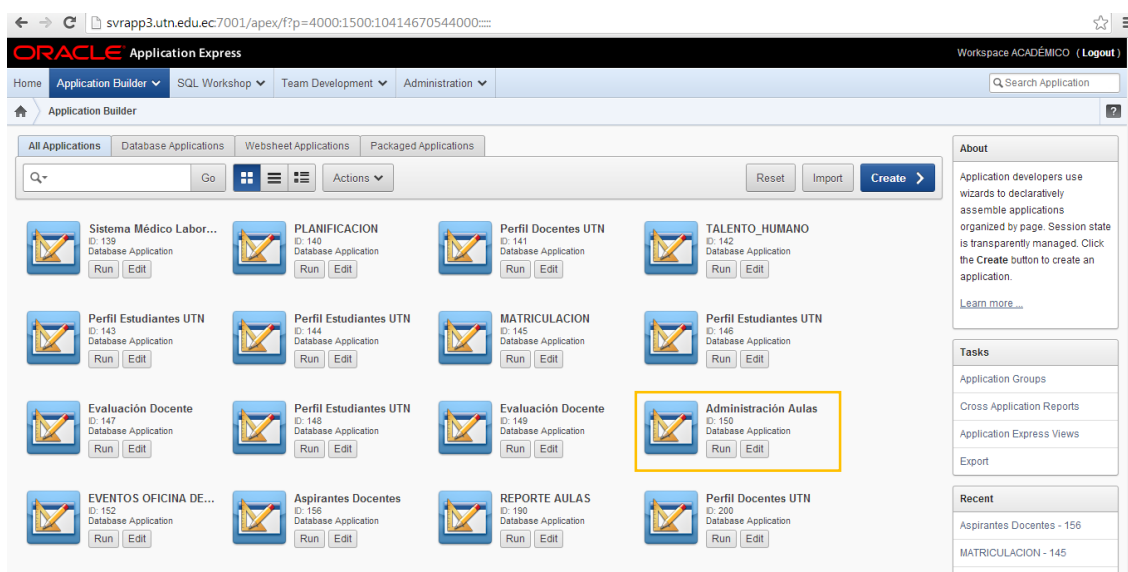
svrapp3.utn.edu.ec:7001/apex/f?p=4000:1500:10414670544000:::::

ORACLE Application Express

Workspace ACADÉMICO (Logout)

Home Application Builder SQL Workshop Team Development Administration

Search Application

Application Builder

All Applications Database Applications Websheet Applications Packaged Applications

Go

Actions

Reset Import Create

Sistema Médico Labor...
ID: 139
Database Application
Run Edit

PLANIFICACION
ID: 140
Database Application
Run Edit

Perfil Docentes UTN
ID: 141
Database Application
Run Edit

TALENTO_HUMANO
ID: 142
Database Application
Run Edit

Perfil Estudiantes UTN
ID: 143
Database Application
Run Edit

Perfil Estudiantes UTN
ID: 144
Database Application
Run Edit

MATRICULACION
ID: 145
Database Application
Run Edit

Perfil Estudiantes UTN
ID: 146
Database Application
Run Edit

Evaluación Docente
ID: 147
Database Application
Run Edit

Perfil Estudiantes UTN
ID: 148
Database Application
Run Edit

Evaluación Docente
ID: 149
Database Application
Run Edit

Administración Aulas
ID: 150
Database Application
Run Edit

EVENTOS OFICINA DE...
ID: 152
Database Application
Run Edit

Aspirantes Docentes
ID: 156
Database Application
Run Edit

REPORTE AULAS
ID: 190
Database Application
Run Edit

Perfil Docentes UTN
ID: 200
Database Application
Run Edit

About

Application developers use wizards to declaratively assemble applications organized by page. Session state is transparently managed. Click the Create button to create an application.

Learn more ...

Tasks

Application Groups

Cross Application Reports

Application Express Views

Export

Recent

Aspirantes Docentes - 156

MATRICULACION - 145